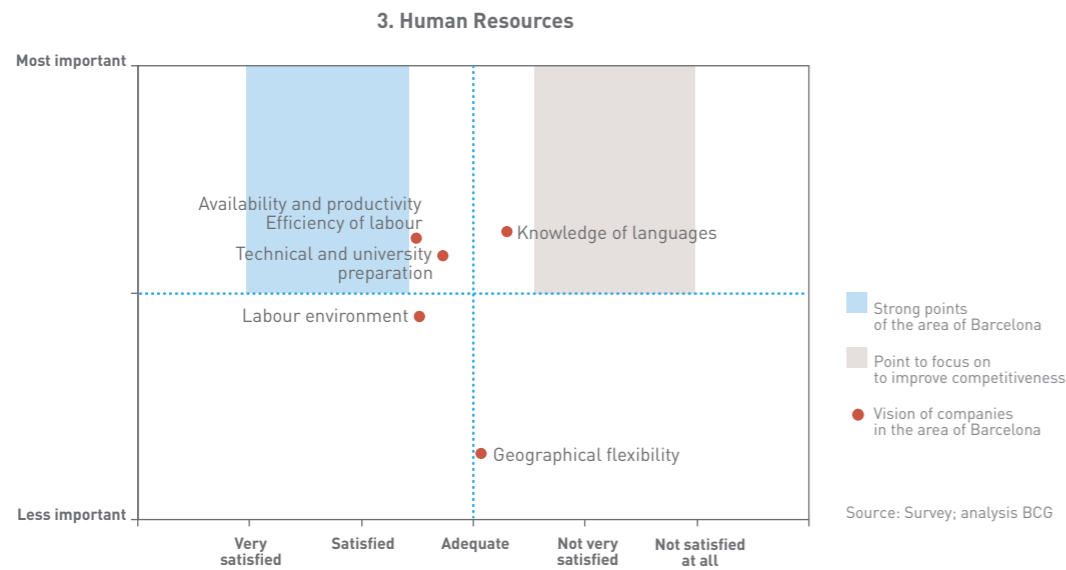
3. Human Resources

Most important

Less important

Availability and productivity
Efficiency of labour

Technical and university preparation

Knowledge of languages

Labour environment

Geographical flexibility

Very satisfied

Satisfied

Adequate

Not very satisfied

Not satisfied at all

Strong points of the area of Barcelona

Point to focus on to improve competitiveness

Vision of companies in the area of Barcelona

Source: Survey; analysis BCG